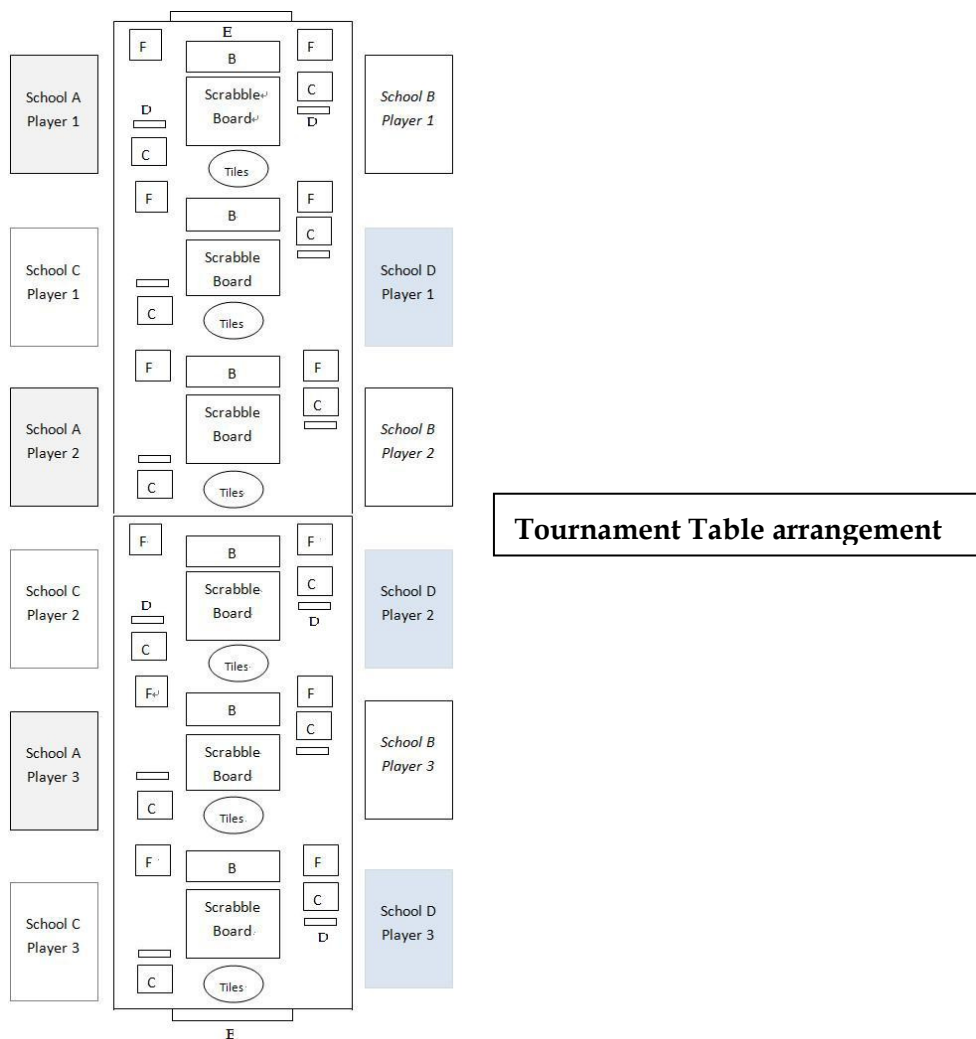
E

F
B
F

School A
Player 1

D
Scrabble
Board
C
D
C

School B
Player 1

Tiles

F
B
F
C

School C
Player 1

Scrabble
Board
C

School D
Player 1

Tiles

F
B
F

School A
Player 2

Scrabble
Board
C
C

School B
Player 2

Tiles

F
B
F

School C
Player 2

D
Scrabble
Board
C
D
C

School D
Player 2

Tiles

F
B
F

School A
Player 3

Scrabble
Board
C
C

School B
Player 3

Tiles

F
B
F

School C
Player 3

Scrabble
Board
C
D
C

School D
Player 3

Tiles

E

Tournament Table arrangement